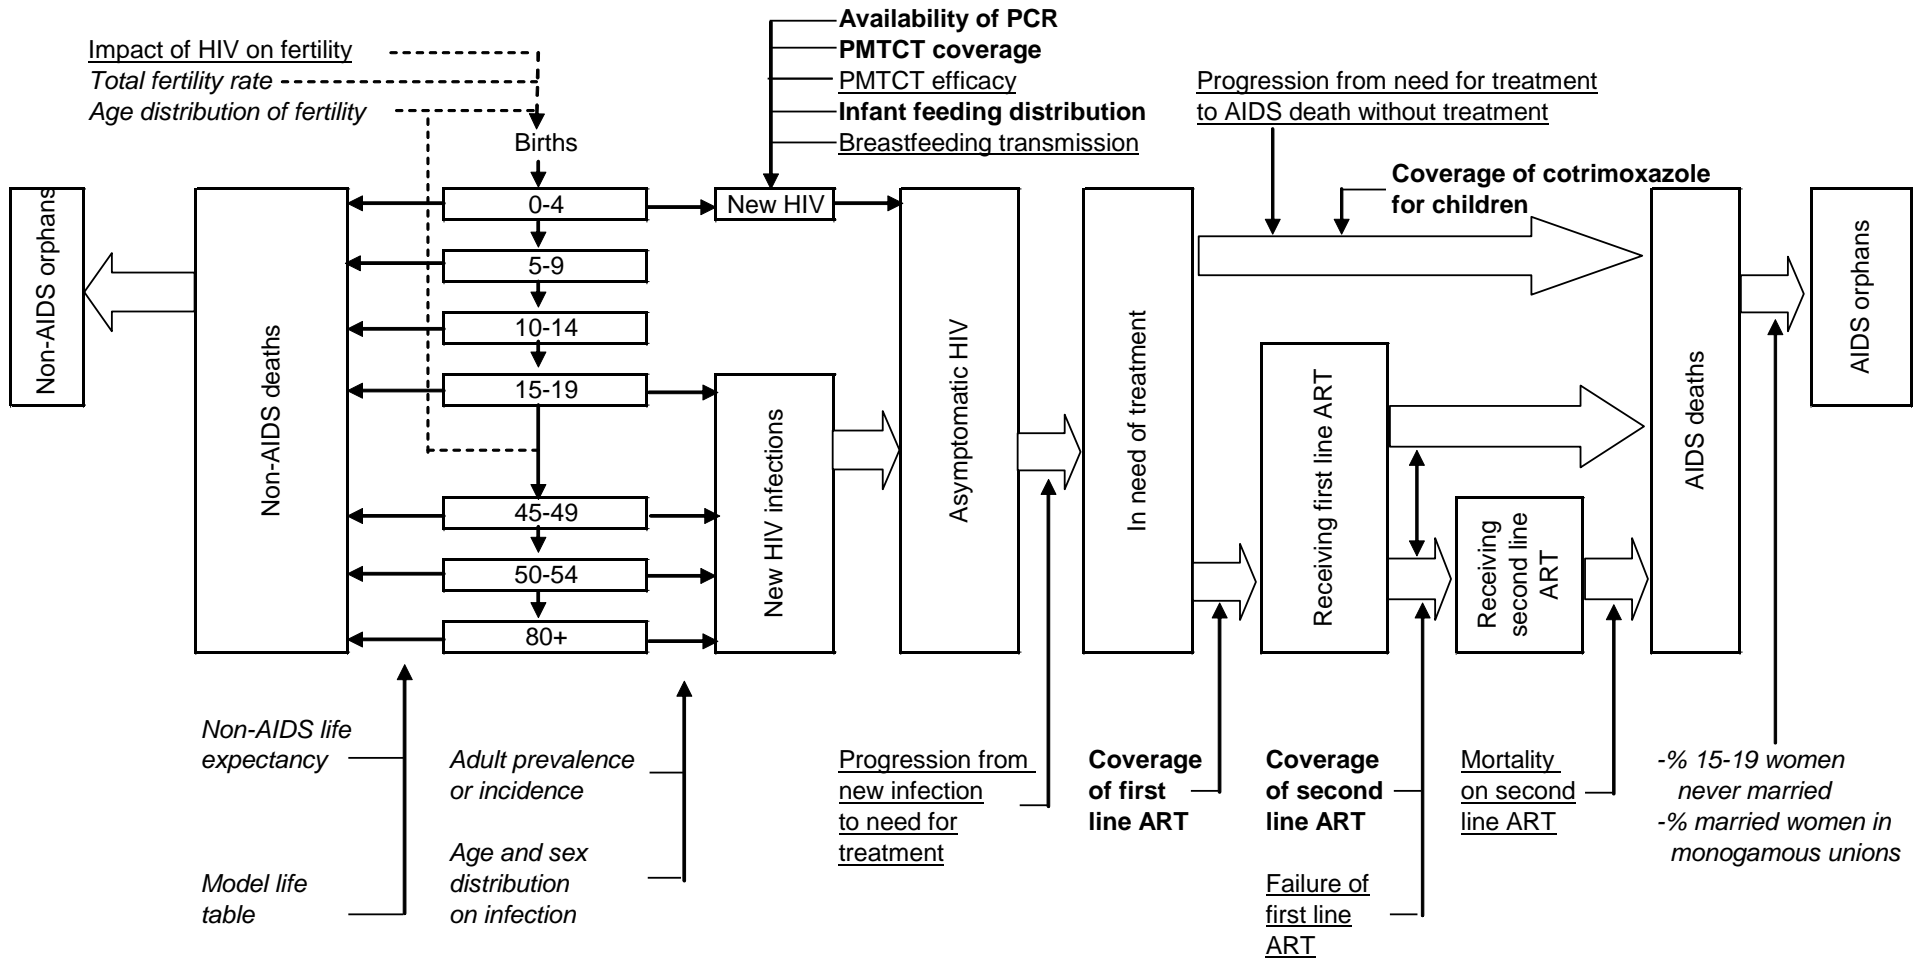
Impact of HIV on fertility
Total fertility rate
Age distribution of fertility
Births

Availability of PCR
PMTCT coverage
PMTCT efficacy
Infant feeding distribution
Breastfeeding transmission

Progression from need for treatment to AIDS death without treatment

Coverage of cotrimoxazole for children

Non-AIDS orphans
Non-AIDS deaths
0-4
5-9
10-14
15-19
45-49
50-54
80+
New HIV
New HIV infections
Asymptomatic HIV
In need of treatment
Receiving first line ART
Receiving second line ART
AIDS deaths
AIDS orphans

Non-AIDS life expectancy

Model life table

Adult prevalence or incidence

Age and sex distribution on infection

Progression from new infection to need for treatment

Coverage of first line ART

Coverage of second line ART

Failure of first line ART

Mortality on second line ART

-% 15-19 women never married
-% married women in monogamous unions